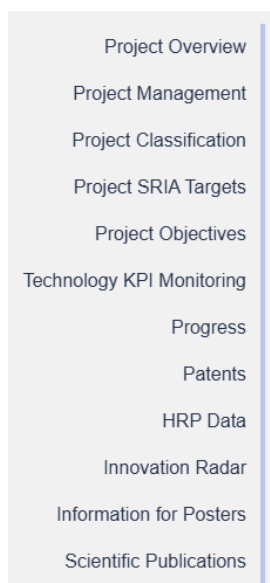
Project Overview
Project Management
Project Classification
Project SRIA Targets
Project Objectives
Technology KPI Monitoring
Progress
Patents
HRP Data
Innovation Radar
Information for Posters
Scientific Publications